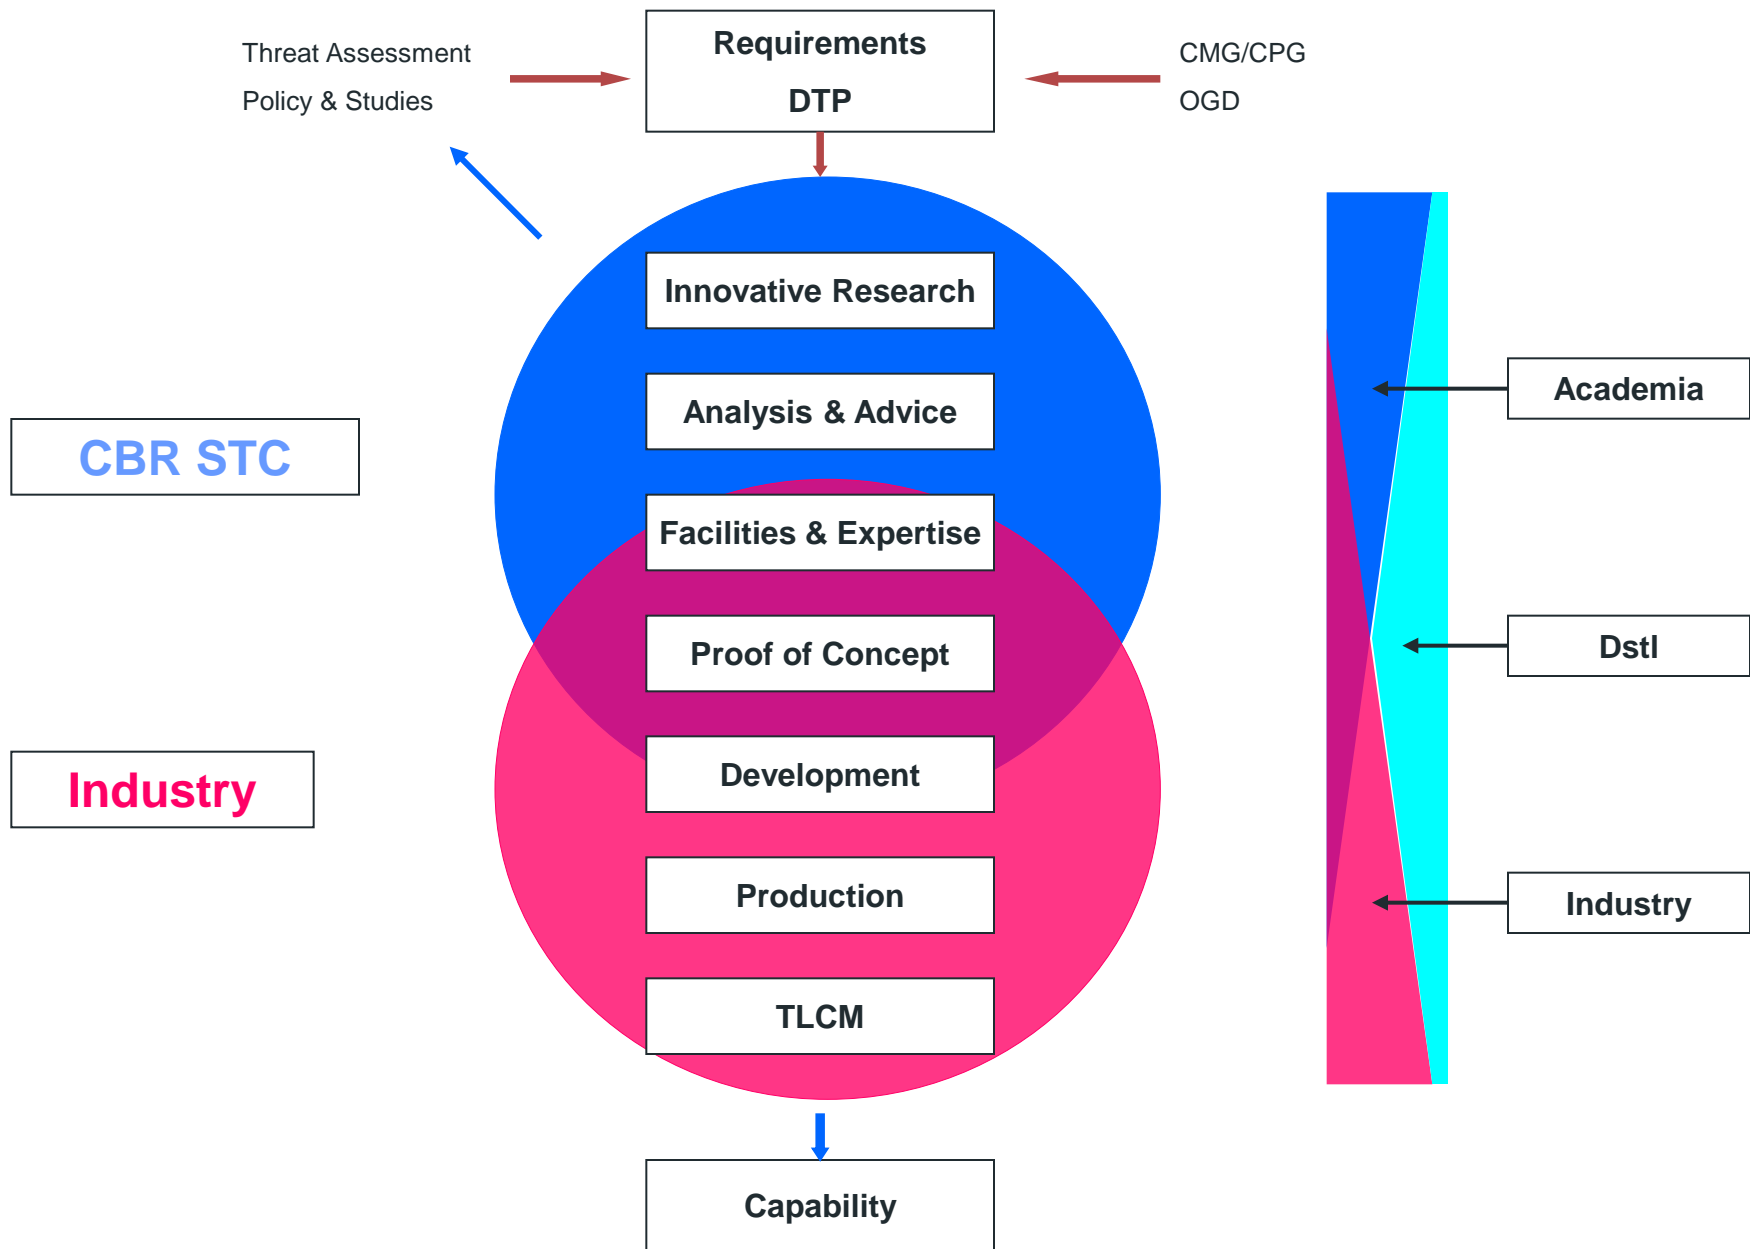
Threat Assessment
Policy & Studies

Requirements
DTP

CMG/CPG
OGD

CBR STC

Industry

Innovative Research

Analysis & Advice

Facilities & Expertise

Proof of Concept

Development

Production

TLCM

Capability

Academia

Dstl

Industry